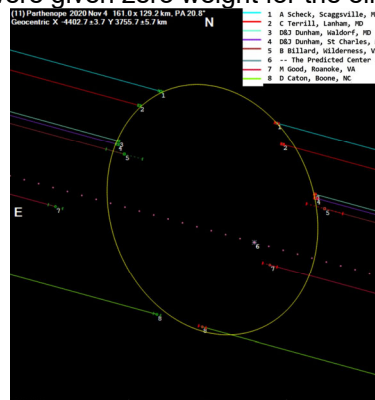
were given zero weight for the ell

(11) Parthenope 2020 Nov 4 161.0 x 129.2 km, PA 20.8°
Geocentric X -4402.7 ±3.7 Y 3755.7 ±5.7 km

N

1 A Scheck, Scaggsville, M
2 C Terrill, Lanham, MD
3 D&J Dunham, Waldorf, MD
4 D&J Dunham, St Charles,
5 B Billard, Wilderness, V
6 -- The Predicted Center
7 M Good, Roanoke, VA
8 D Caton, Boone, NC

E

1
2
3
4
5
6
7
8
1
2
3
4
5
6
7
8